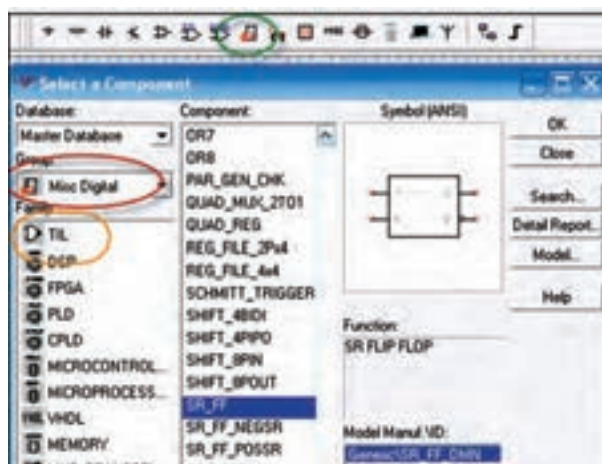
Select a Component

Database:
Master Database
Group:
Misc Digital
Family:
TIL
DSP
FPGA
PLD
CPLD
MICROCONTROL...
MICROPROCESS...
VHDL
MEMORY

Component:
OR7
OR8
PAR_GEN_CHK
QUAD_MUX_2TO1
QUAD_REG
REG_FILE_2Px4
REG_FILE_4x4
SCHMITT_TRIGGER
SHIFT_4BIDI
SHIFT_4PIPO
SHIFT_8PIN
SHIFT_8POUT
SR_FF
SR_FF_NEGSR
SR_FF_POSSR

Symbol (ANSI)

Function:
SR FLIP FLOP

Model Manuf.\ID:
Generic\SR_FF_DMN

OK
Close
Search...
Detail Report...
Model...
Help